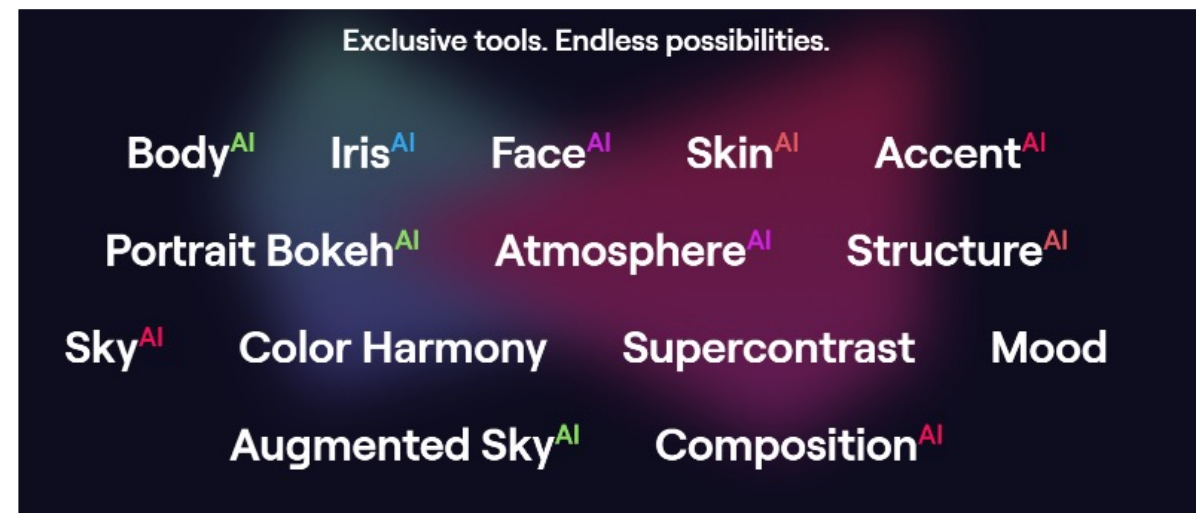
Exclusive tools. Endless possibilities.

Body$^{AI}$ Iris$^{AI}$ Face$^{AI}$ Skin$^{AI}$ Accent$^{AI}$

Portrait Bokeh$^{AI}$ Atmosphere$^{AI}$ Structure$^{AI}$

Sky$^{AI}$ Color Harmony Supercontrast Mood

Augmented Sky$^{AI}$ Composition$^{AI}$